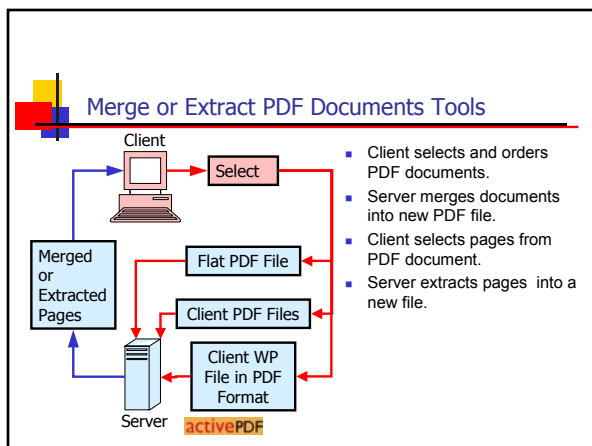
Merge or Extract PDF Documents Tools

Client

Select

Merged or Extracted Pages

Flat PDF File

Client PDF Files

Client WP File in PDF Format

Server

activePDF

- Client selects and orders PDF documents.
- Server merges documents into new PDF file.
- Client selects pages from PDF document.
- Server extracts pages into a new file.